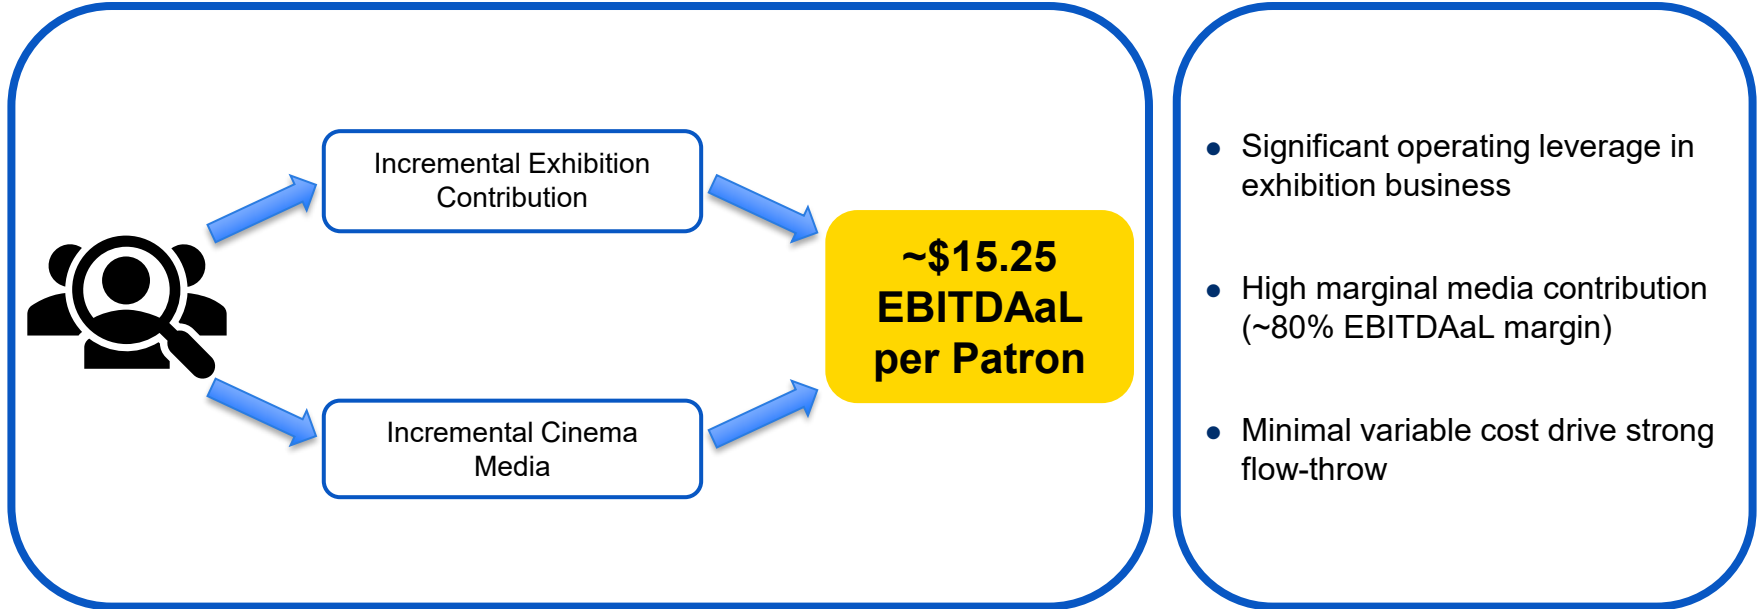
Incremental Exhibition Contribution

Incremental Cinema Media

~\$15.25 EBITDAaL per Patron

- Significant operating leverage in exhibition business
- High marginal media contribution (~80% EBITDAaL margin)
- Minimal variable cost drive strong flow-throw